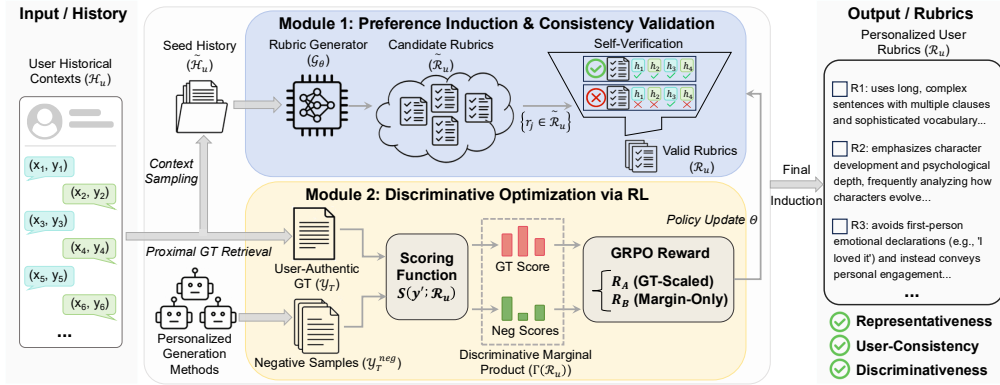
Input / History

User Historical Contexts ($\mathcal{H}_u$)

($x_1$, $y_1$)
($x_2$, $y_2$)
($x_3$, $y_3$)
($x_4$, $y_4$)
($x_5$, $y_5$)
($x_6$, $y_6$)
...

Module 1: Preference Induction & Consistency Validation

Seed History ($\tilde{\mathcal{H}}_u$)

Rubric Generator ($\mathcal{G}_\theta$)

Candidate Rubrics ($\tilde{\mathcal{R}}_u$)

Self-Verification

$h_1$ $h_2$ $h_3$ $h_4$
$h_1$ $h_2$ $h_3$ $h_4$

$\{r_j \in \tilde{\mathcal{R}}_u\}$

Valid Rubrics ($\mathcal{R}_u$)

Context Sampling

Module 2: Discriminative Optimization via RL

Policy Update $\theta$

Proximal GT Retrieval

User-Authentic GT ($\mathcal{Y}_T$)

Scoring Function $S(y'; \mathcal{R}_u)$

GT Score

Neg Scores

GRPO Reward
$R_A$ (GT-Scaled)
$R_B$ (Margin-Only)

Personalized Generation Methods

Negative Samples ($\mathcal{Y}_T^{neg}$)

Discriminative Marginal Product ($\Gamma(\mathcal{R}_u)$)

Final Induction

Output / Rubrics

Personalized User Rubrics ($\mathcal{R}_u$)

R1: uses long, complex sentences with multiple clauses and sophisticated vocabulary...

R2: emphasizes character development and psychological depth, frequently analyzing how characters evolve...

R3: avoids first-person emotional declarations (e.g., 'I loved it') and instead conveys personal engagement...

...

Representativeness
User-Consistency
Discriminativeness